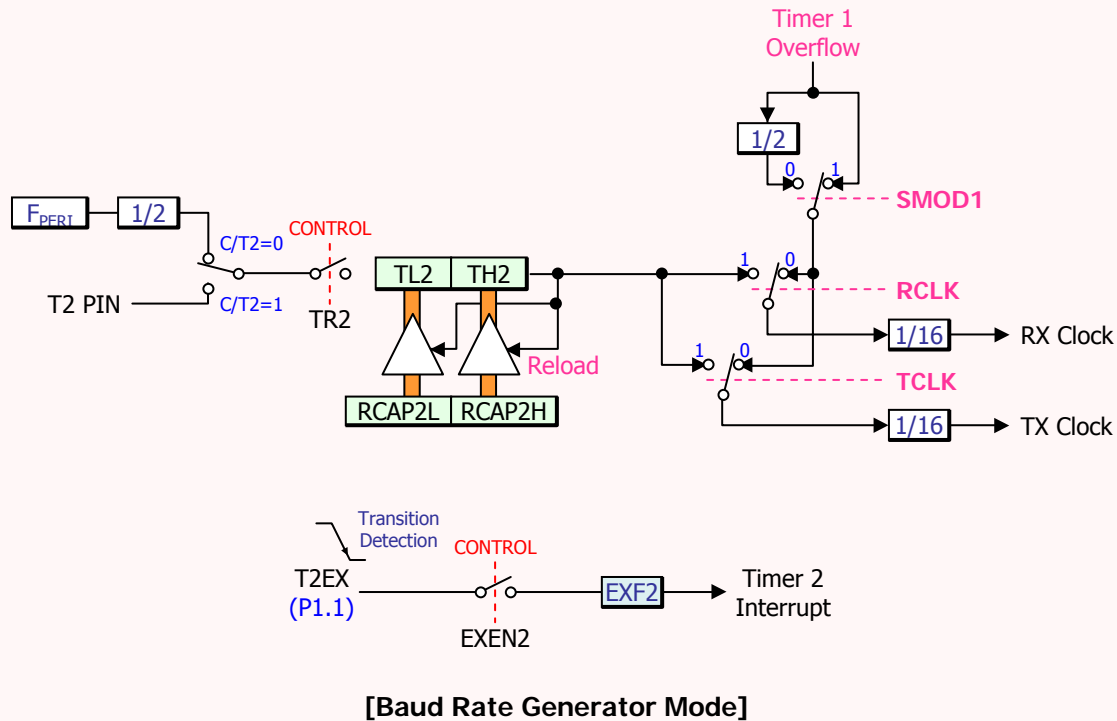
Timer 1
Overflow

1/2

0 1

SMOD1

$F_{PERI}$ 1/2

C/T2=0

CONTROL

TL2 TH2

1 0

RCLK

T2 PIN

C/T2=1

TR2

Reload

1/16

RX Clock

1 0

TCLK

RCAP2L RCAP2H

1/16

TX Clock

Transition
Detection

CONTROL

T2EX
(P1.1)

EXF2

Timer 2
Interrupt

EXEN2

[Baud Rate Generator Mode]